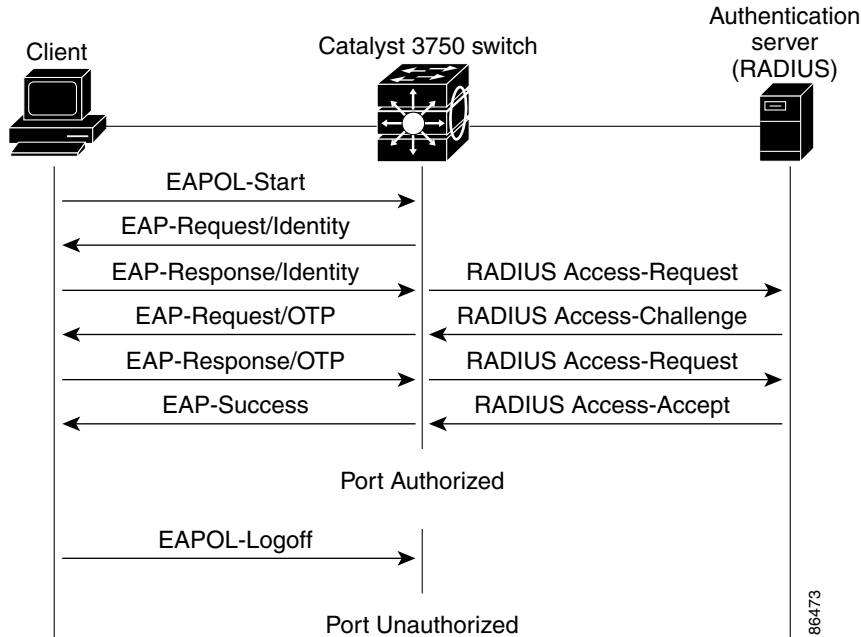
Client

Catalyst 3750 switch

Authentication server (RADIUS)

EAPOL-Start

EAP-Request/Identity

EAP-Response/Identity

RADIUS Access-Request

EAP-Request/OTP

RADIUS Access-Challenge

EAP-Response/OTP

RADIUS Access-Request

EAP-Success

RADIUS Access-Accept

Port Authorized

EAPOL-Logoff

Port Unauthorized

86473